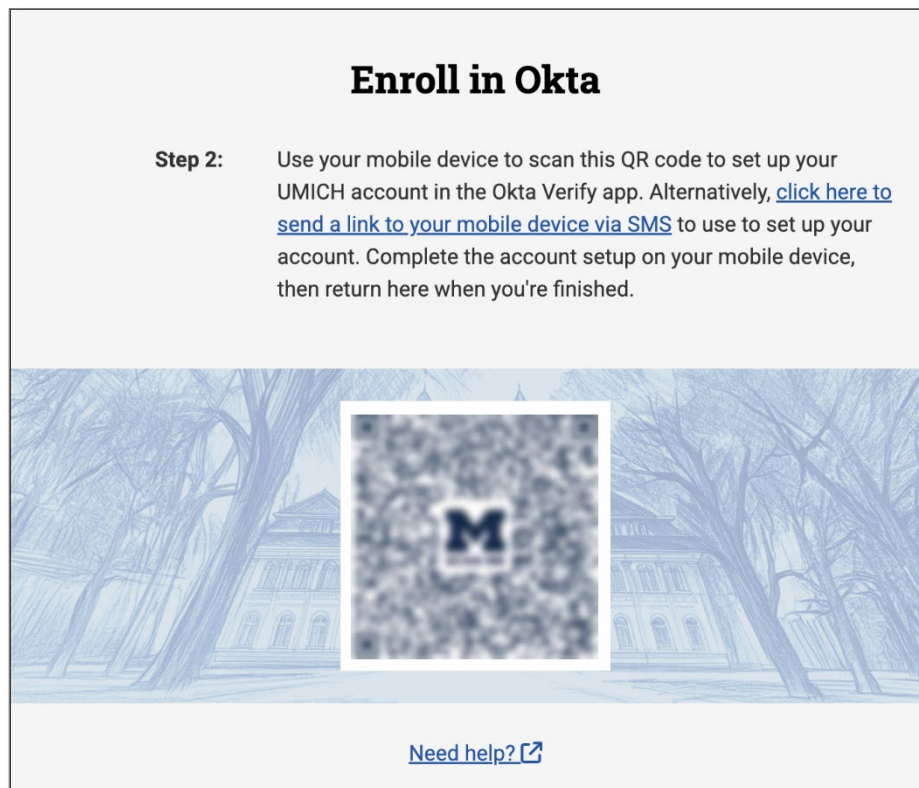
Enroll in Okta

Step 2: Use your mobile device to scan this QR code to set up your UMICH account in the Okta Verify app. Alternatively, click here to send a link to your mobile device via SMS to use to set up your account. Complete the account setup on your mobile device, then return here when you're finished.

M

Need help?